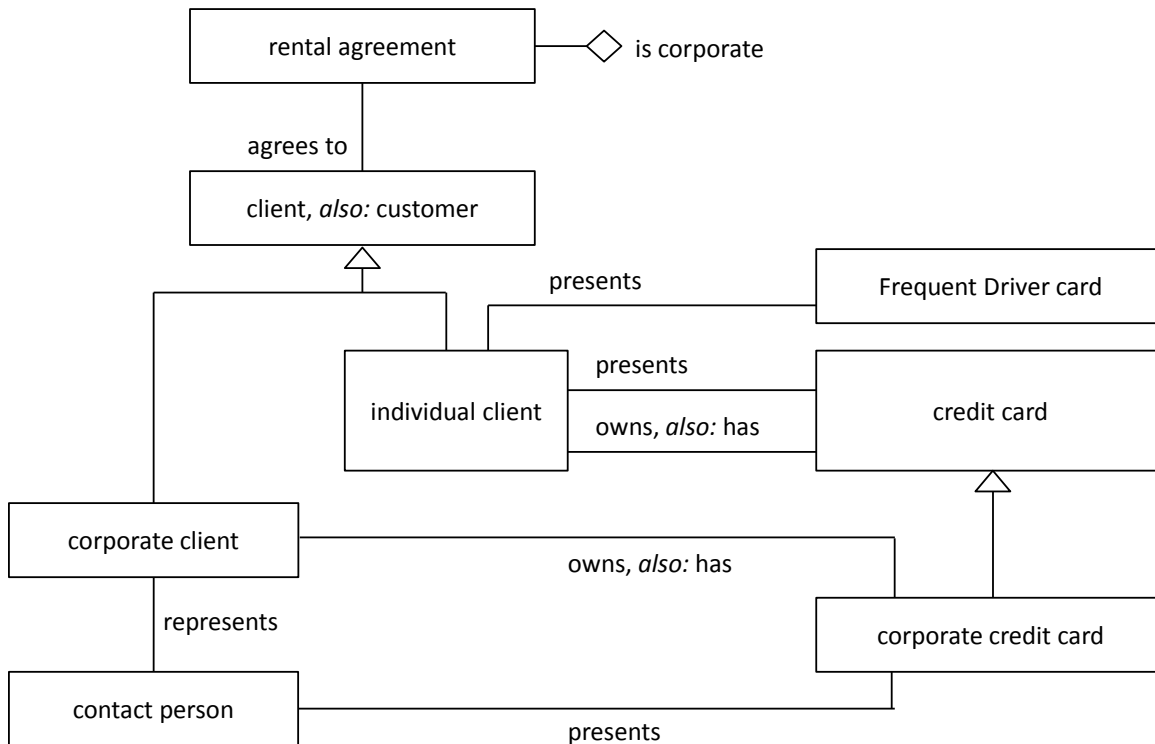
rental agreement

is corporate

agrees to

client, *also:* customer

presents

Frequent Driver card

presents

individual client

credit card

owns, *also:* has

corporate client

owns, *also:* has

represents

corporate credit card

contact person

presents